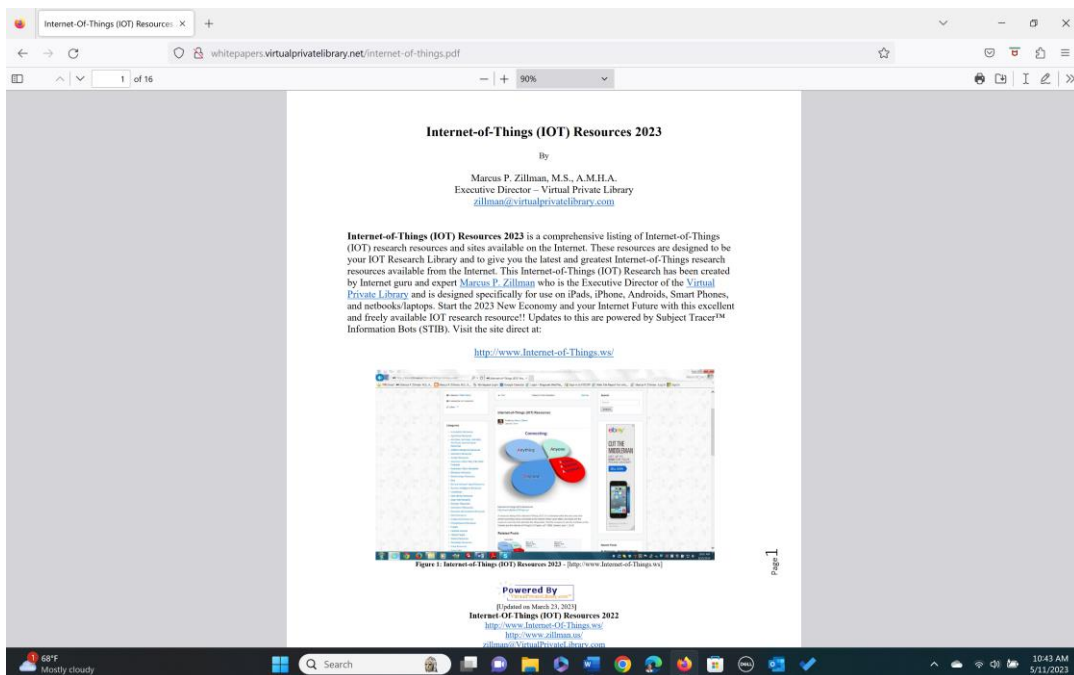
Internet-Of-Things (IOT) Resources ×  +

whitepapers.virtualprivatelibrary.net/internet-of-things.pdf

1 of 16

— | + 90%

Internet-of-Things (IOT) Resources 2023

By

Marcus P. Zillman, M.S., A.M.H.A.
Executive Director – Virtual Private Library
zillman@virtualprivatelibrary.com

Internet-of-Things (IOT) Resources 2023 is a comprehensive listing of Internet-of-Things (IOT) research resources and sites available on the Internet. These resources are designed to be your IOT Research Library and to give you the latest and greatest Internet-of-Things research resources available from the Internet. This Internet-of-Things (IOT) Research has been created by Internet guru and expert Marcus P. Zillman who is the Executive Director of the Virtual Private Library and is designed specifically for use on iPads, iPhone, Androids, Smart Phones, and netbooks/laptops. Start the 2023 New Economy and your Internet Future with this excellent and freely available IOT research resource!! Updates to this are powered by Subject Tracer™ Information Bots (STIB). Visit the site direct at:

http://www.Internet-of-Things.ws/

Internet of Things (IOT) Resources

Connecting

Anything

Anyone

ebay

CUT THE MIDDLEMAN

Figure 1: Internet-of-Things (IOT) Resources 2023 – [http://www.Internet-of-Things.ws]

Page 1

Powered By

[Updated on March 23, 2023]
Internet-Of-Things (IOT) Resources 2022
http://www.Internet-Of-Things.ws/
http://www.zillman.us/
zillman@VirtualPrivateLibrary.com

68°F
Mostly cloudy

Search

10:43 AM
5/11/2023